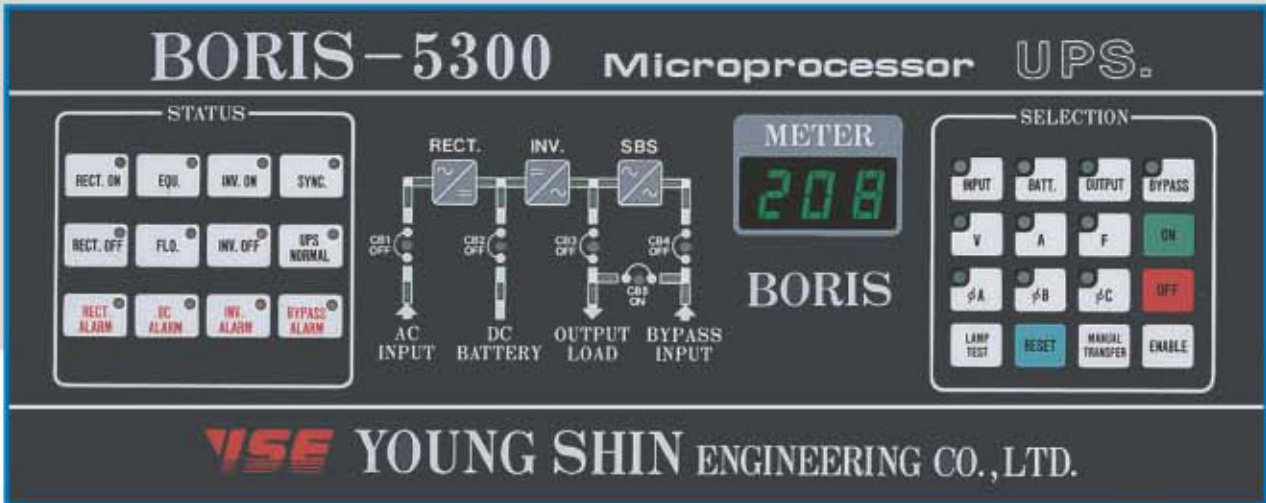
BORIS-5300 Microprocessor UPS.

STATUS

RECT. ON
EQU.
INV. ON
SYNC.
RECT. OFF
FLO.
INV. OFF
UPS NORMAL
RECT. ALARM
DC ALARM
INV. ALARM
BYPASS ALARM

RECT.
INV.
SBS
CB1 OFF
CB2 OFF
CB3 OFF
CB4 OFF
CB5 ON
AC INPUT
DC BATTERY
OUTPUT LOAD
BYPASS INPUT

METER
208
BORIS

SELECTION

INPUT
BATT.
OUTPUT
BYPASS
V
A
F
ON
$\phi$A
$\phi$B
$\phi$C
OFF
LAMP TEST
RESET
MANUAL TRANSFER
ENABLE

YSE YOUNG SHIN ENGINEERING CO.,LTD.